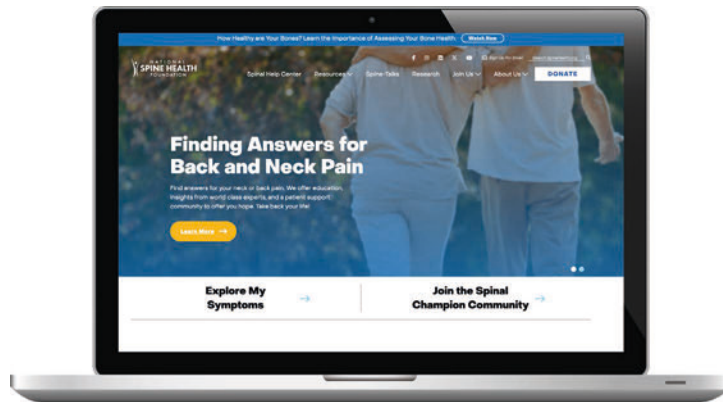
How Healthy are Your Bones? Learn the Importance of Assessing Your Bone Health Watch Now

NATIONAL SPINE HEALTH FOUNDATION

Spinal Help Center Resources Spine-Talks Research Join Us About Us DONATE

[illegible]

Finding Answers for Back and Neck Pain

Find answers for your neck or back pain. We offer education, insights from world class experts, and a patient support community to offer you hope. Take back your life!

Learn More →

Explore My Symptoms →

Join the Spinal Champion Community →